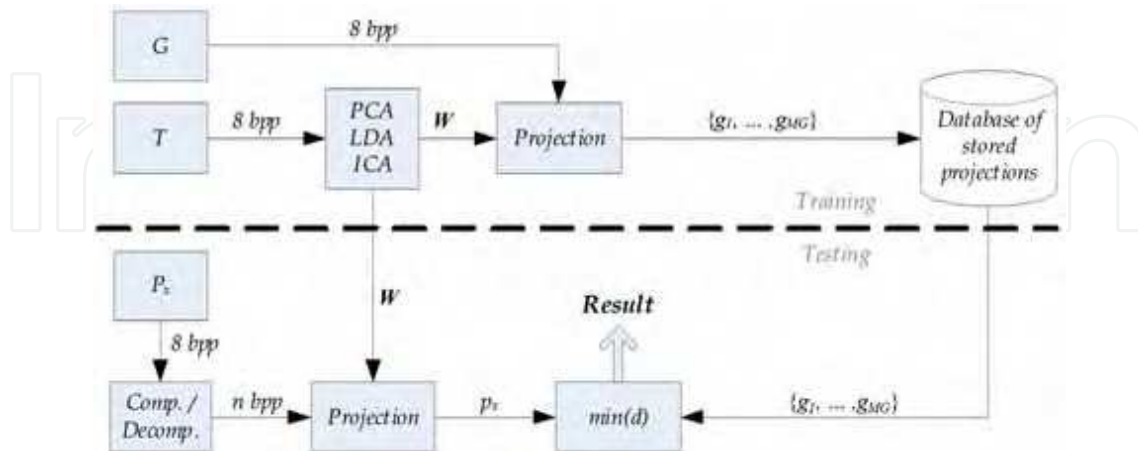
G

8 bpp

T

8 bpp

PCA
LDA
ICA

W

Projection

$\{g_1, \ldots, g_{MG}\}$

Database of stored projections

Training

Testing

$P_x$

8 bpp

W

Result

Comp. / Decomp.

n bpp

Projection

$p_x$

min(d)

$\{g_1, \ldots, g_{MG}\}$